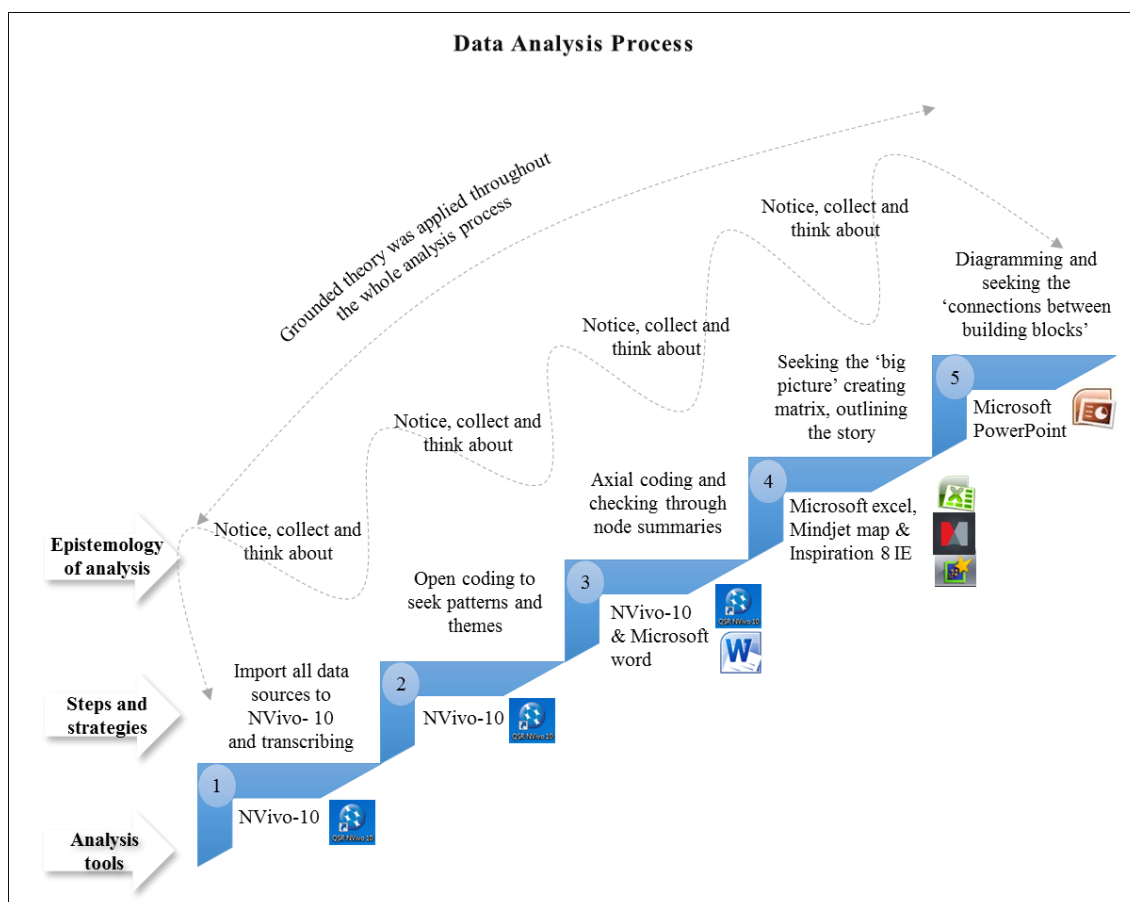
Data Analysis Process

Grounded theory was applied throughout the whole analysis process

Notice, collect and think about

Notice, collect and think about

Notice, collect and think about

Notice, collect and think about

Diagramming and seeking the 'connections between building blocks'

Epistemology of analysis

Steps and strategies

Analysis tools

Import all data sources to NVivo- 10 and transcribing

1

NVivo-10

Open coding to seek patterns and themes

2

NVivo-10

Axial coding and checking through node summaries

3

NVivo-10 & Microsoft word

Seeking the 'big picture' creating matrix, outlining the story

4

Microsoft excel, Mindjet map & Inspiration 8 IE

5

Microsoft PowerPoint